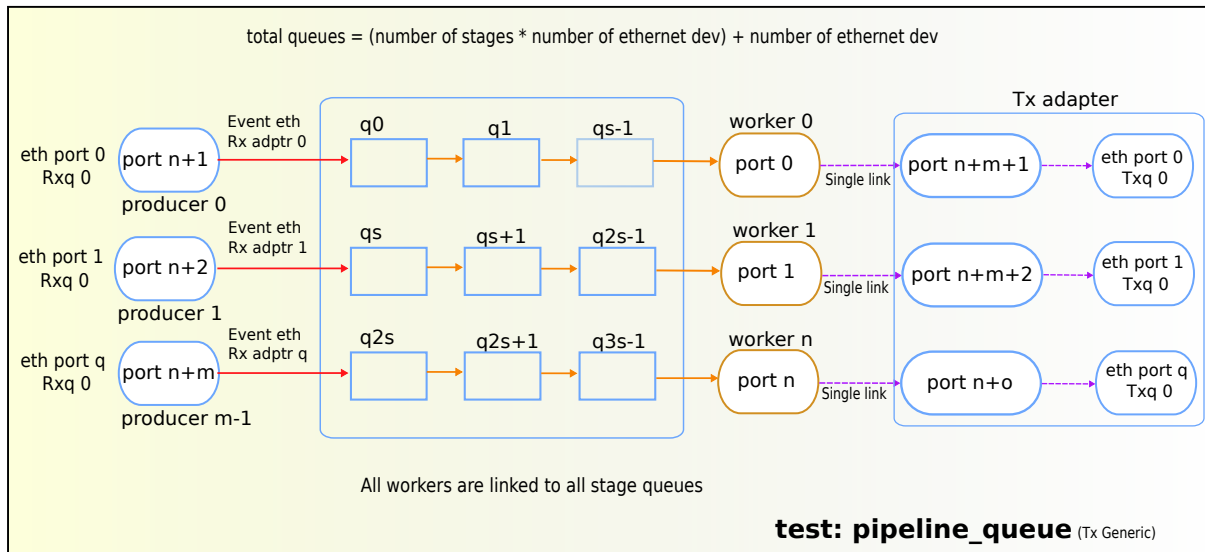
total queues = (number of stages * number of ethernet dev) + number of ethernet dev

Tx adapter

eth port 0
Rxq 0

port n+1

producer 0

Event eth
Rx adptr 0

q0

q1

qs-1

worker 0

port 0

Single link

port n+m+1

eth port 0
Txq 0

eth port 1
Rxq 0

port n+2

producer 1

Event eth
Rx adptr 1

qs

qs+1

q2s-1

worker 1

port 1

Single link

port n+m+2

eth port 1
Txq 0

eth port q
Rxq 0

port n+m

producer m-1

Event eth
Rx adptr q

q2s

q2s+1

q3s-1

worker n

port n

Single link

port n+o

eth port q
Txq 0

All workers are linked to all stage queues

test: pipeline_queue (Tx Generic)